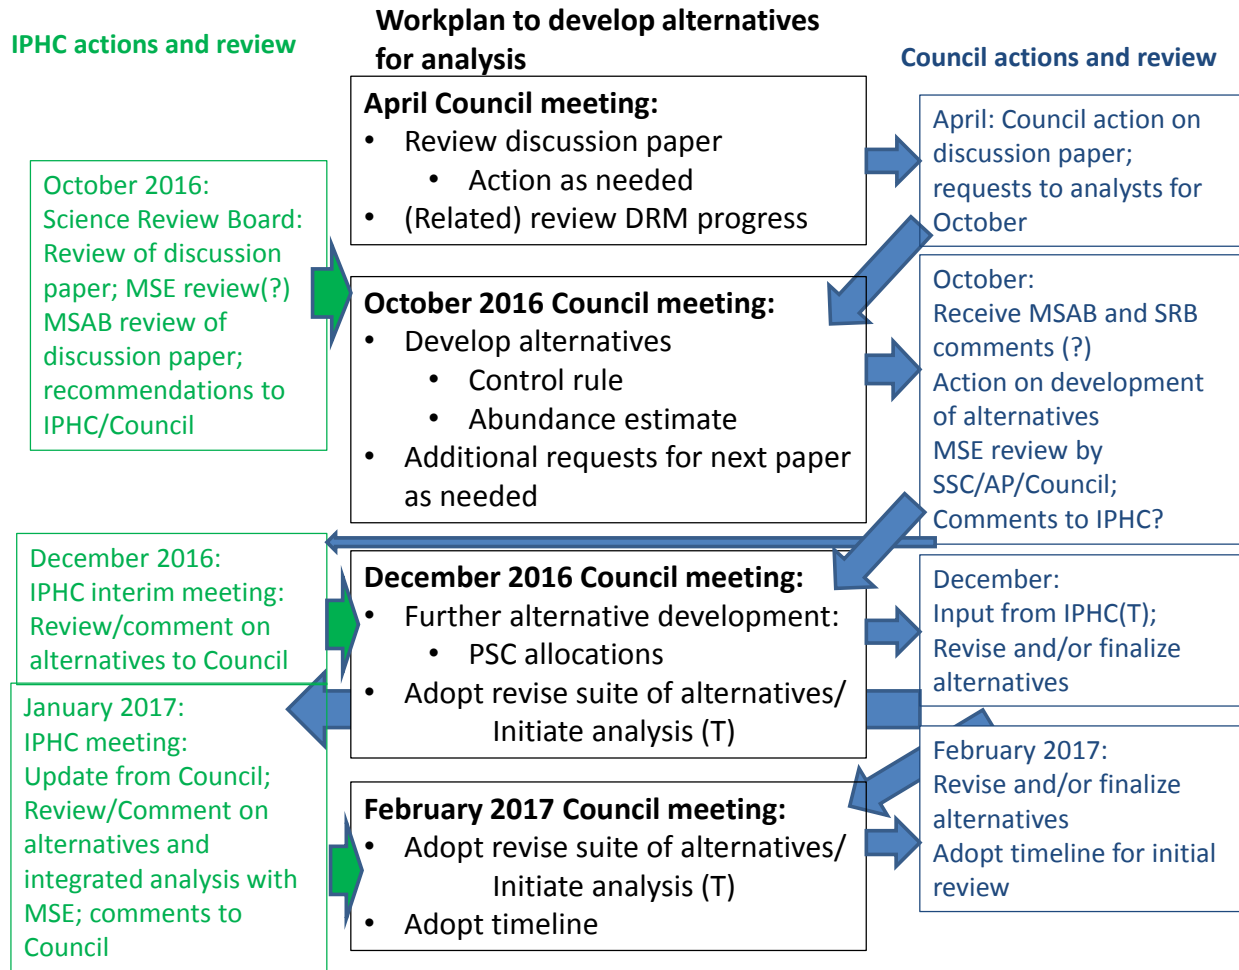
IPHC actions and review

Workplan to develop alternatives for analysis

Council actions and review

April Council meeting:
• Review discussion paper
• Action as needed
• (Related) review DRM progress

April: Council action on discussion paper; requests to analysts for October

October 2016:
Science Review Board: Review of discussion paper; MSE review(?)
MSAB review of discussion paper; recommendations to IPHC/Council

October 2016 Council meeting:
• Develop alternatives
• Control rule
• Abundance estimate
• Additional requests for next paper as needed

October:
Receive MSAB and SRB comments (?)
Action on development of alternatives
MSE review by SSC/AP/Council;
Comments to IPHC?

December 2016:
IPHC interim meeting: Review/comment on alternatives to Council

December 2016 Council meeting:
• Further alternative development:
• PSC allocations
• Adopt revise suite of alternatives/ Initiate analysis (T)

December:
Input from IPHC(T);
Revise and/or finalize alternatives

January 2017:
IPHC meeting:
Update from Council;
Review/Comment on alternatives and integrated analysis with MSE; comments to Council

February 2017 Council meeting:
• Adopt revise suite of alternatives/ Initiate analysis (T)
• Adopt timeline

February 2017:
Revise and/or finalize alternatives
Adopt timeline for initial review